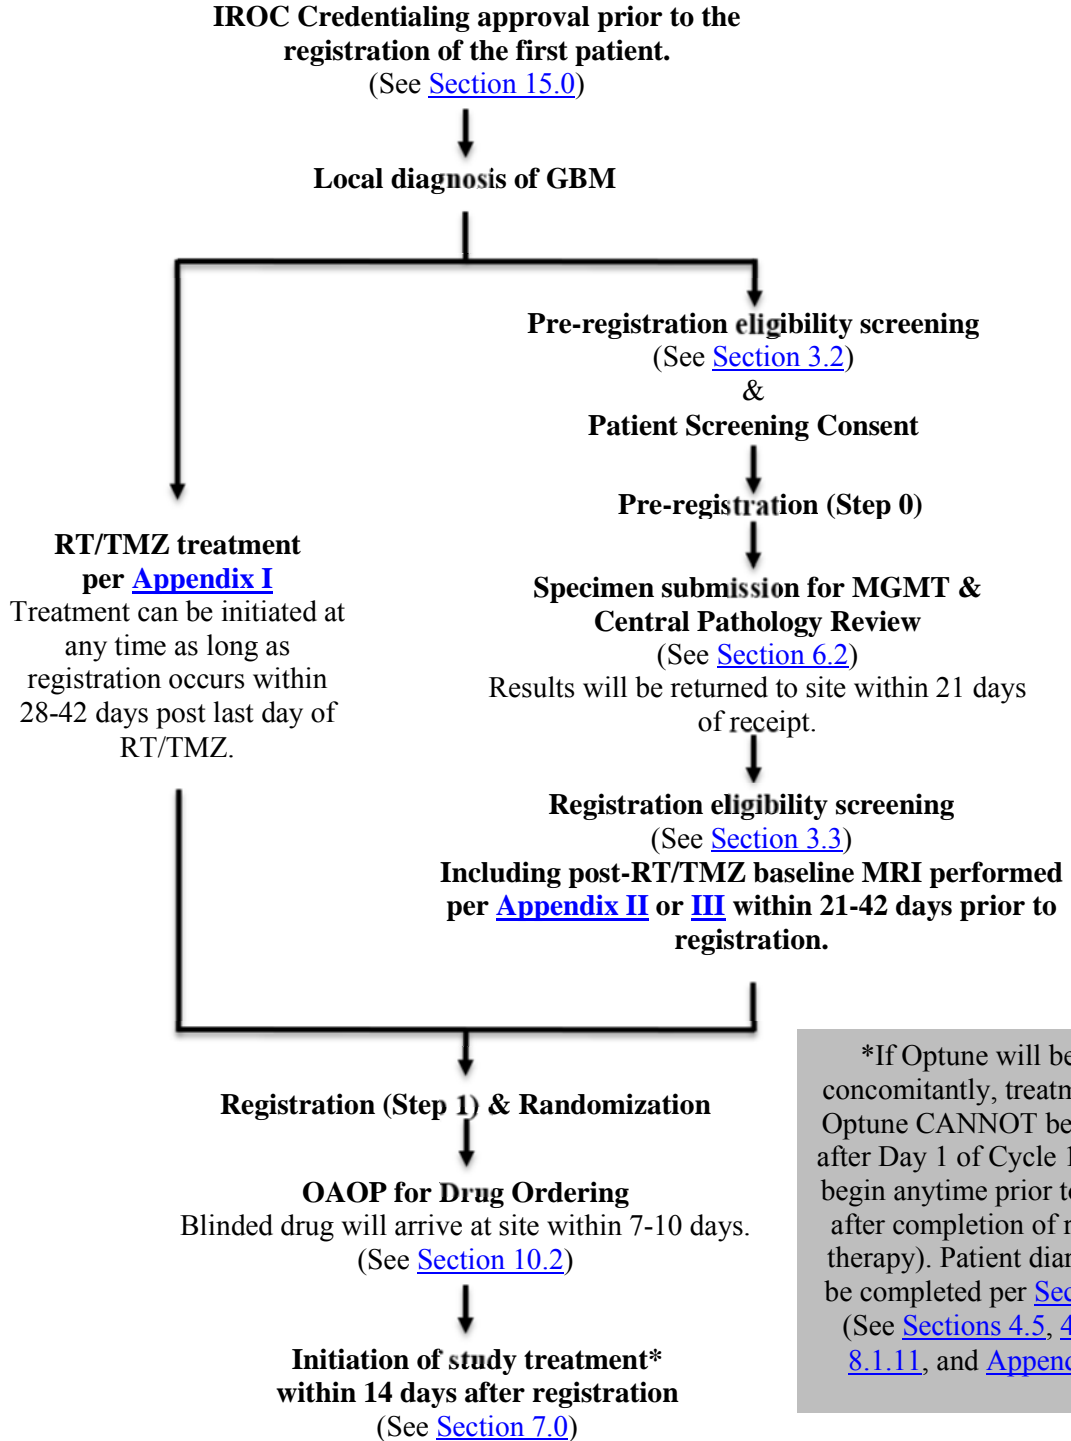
IROC Credentialing approval prior to the registration of the first patient.
(See Section 15.0)

Local diagnosis of GBM

Pre-registration eligibility screening
(See Section 3.2)
&
Patient Screening Consent

Pre-registration (Step 0)

RT/TMZ treatment per Appendix I
Treatment can be initiated at any time as long as registration occurs within 28-42 days post last day of RT/TMZ.

Specimen submission for MGMT & Central Pathology Review
(See Section 6.2)
Results will be returned to site within 21 days of receipt.

Registration eligibility screening
(See Section 3.3)
Including post-RT/TMZ baseline MRI performed per Appendix II or III within 21-42 days prior to registration.

Registration (Step 1) & Randomization

OAOP for Drug Ordering
Blinded drug will arrive at site within 7-10 days.
(See Section 10.2)

Initiation of study treatment* within 14 days after registration
(See Section 7.0)

*If Optune will be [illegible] concomitantly, treatm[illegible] Optune CANNOT be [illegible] after Day 1 of Cycle 1 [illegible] begin anytime prior to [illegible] after completion of r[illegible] therapy). Patient diar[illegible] be completed per Sec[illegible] (See Sections 4.5, 4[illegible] 8.1.11, and Append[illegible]